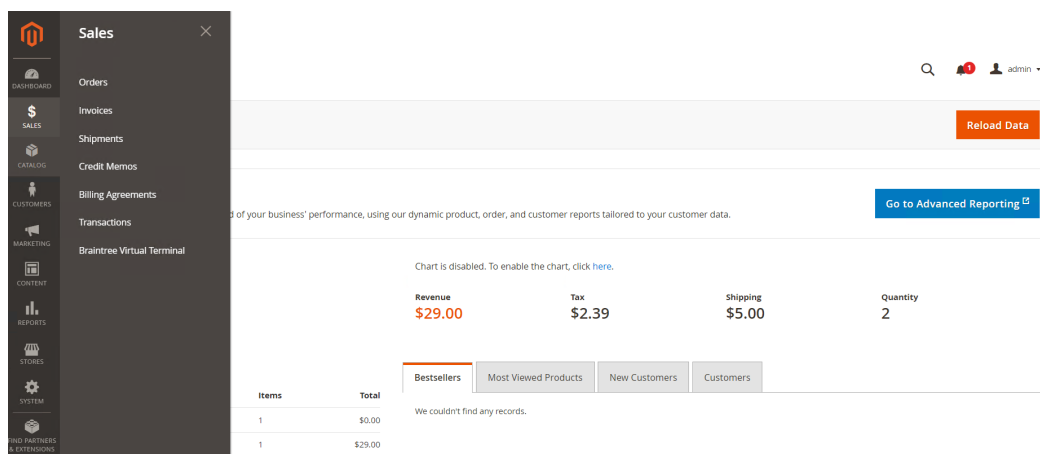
DASHBOARD
$
SALES
CATALOG
CUSTOMERS
MARKETING
CONTENT
REPORTS
STORES
SYSTEM
FIND PARTNERS & EXTENSIONS

Sales

Orders
Invoices
Shipments
Credit Memos
Billing Agreements
Transactions
Braintree Virtual Terminal

1
admin

Reload Data

d of your business' performance, using our dynamic product, order, and customer reports tailored to your customer data.

Go to Advanced Reporting

Chart is disabled. To enable the chart, click here.

Revenue
$29.00

Tax
$2.39

Shipping
$5.00

Quantity
2

| Items | Total |
|---|---|
| 1 | $0.00 |
| 1 | $29.00 |

Bestsellers
Most Viewed Products
New Customers
Customers

We couldn't find any records.